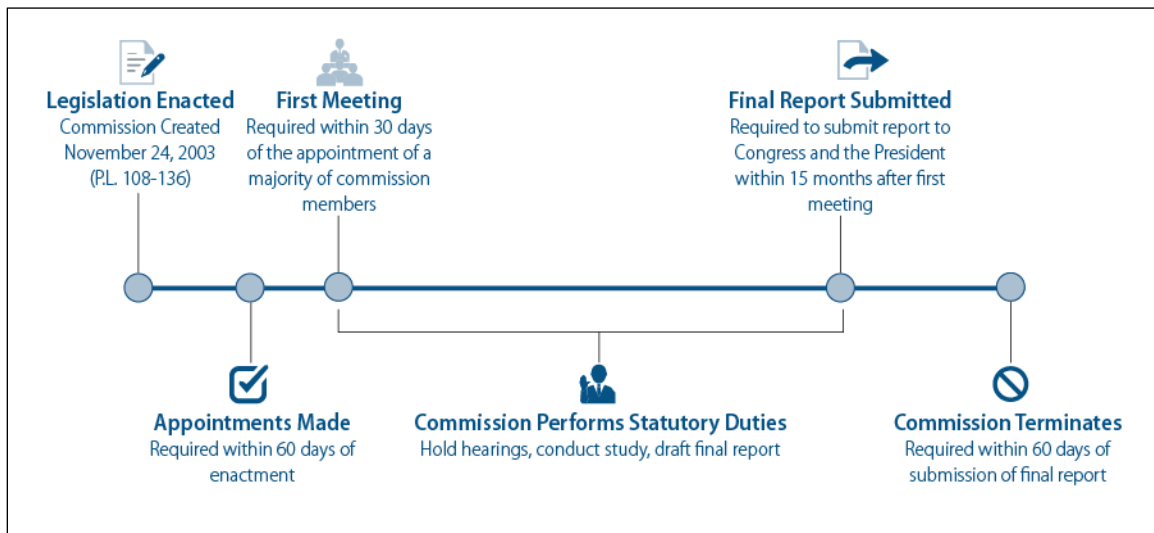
Legislation Enacted
Commission Created November 24, 2003 (P.L. 108-136)

First Meeting
Required within 30 days of the appointment of a majority of commission members

Final Report Submitted
Required to submit report to Congress and the President within 15 months after first meeting

Appointments Made
Required within 60 days of enactment

Commission Performs Statutory Duties
Hold hearings, conduct study, draft final report

Commission Terminates
Required within 60 days of submission of final report